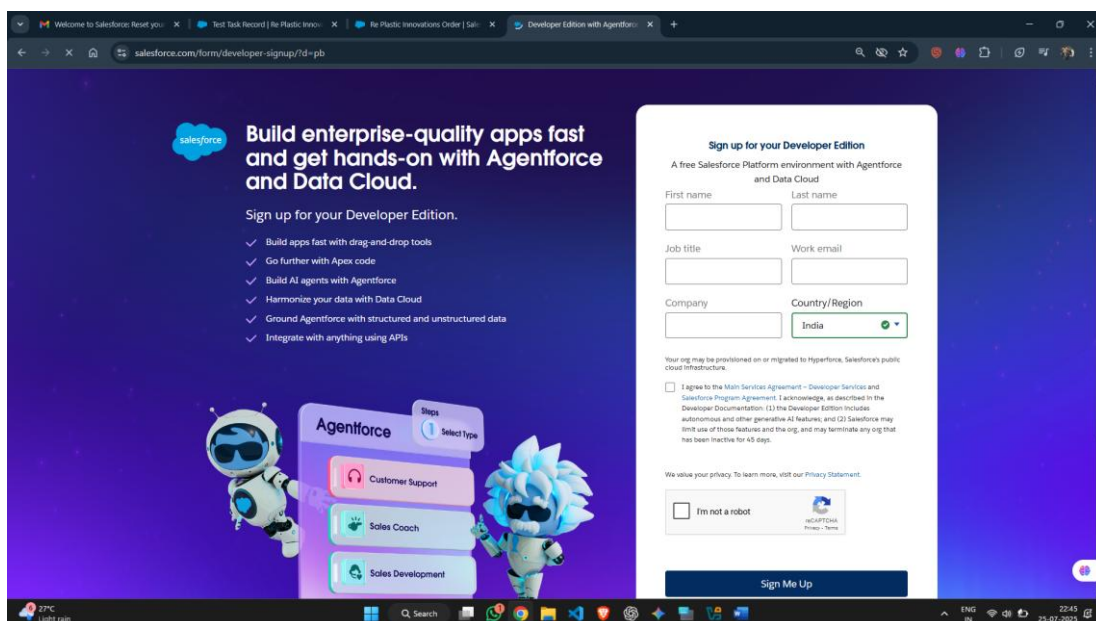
Welcome to Salesforce: Reset you ×
Test Task Record | Re Plastic Innov ×
Re Plastic Innovations Order | Sale ×
Developer Edition with Agentforc ×
+

salesforce.com/form/developer-signup/?d=pb

salesforce

Build enterprise-quality apps fast and get hands-on with Agentforce and Data Cloud.

Sign up for your Developer Edition.

Build apps fast with drag-and-drop tools
Go further with Apex code
Build AI agents with Agentforce
Harmonize your data with Data Cloud
Ground Agentforce with structured and unstructured data
Integrate with anything using APIs

Agentforce
Steps
1 Select Type
Customer Support
Sales Coach
Sales Development

Sign up for your Developer Edition

A free Salesforce Platform environment with Agentforce and Data Cloud

First name
Last name
Job title
Work email
Company
Country/Region
India

Your org may be provisioned on or migrated to Hyperforce, Salesforce's public cloud infrastructure.

I agree to the Main Services Agreement – Developer Services and Salesforce Program Agreement. I acknowledge, as described in the Developer Documentation: (1) the Developer Edition includes autonomous and other generative AI features; and (2) Salesforce may limit use of those features and the org, and may terminate any org that has been inactive for 45 days.

We value your privacy. To learn more, visit our Privacy Statement.

I'm not a robot
reCAPTCHA
Privacy - Terms

Sign Me Up

27°C
Light rain
Search
ENG IN
22:45
25-07-2025